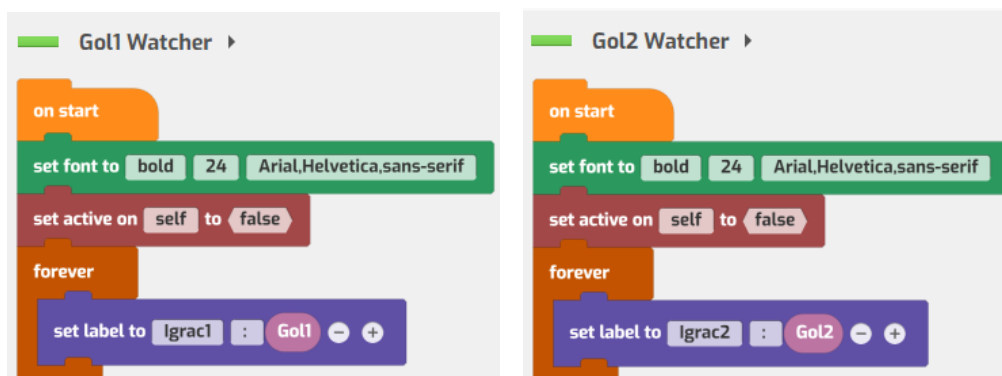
Gol1 Watcher

on start

set font to bold 24 Arial,Helvetica,sans-serif

set active on self to false

forever

set label to Igrac1 : Gol1

Gol2 Watcher

on start

set font to bold 24 Arial,Helvetica,sans-serif

set active on self to false

forever

set label to Igrac2 : Gol2